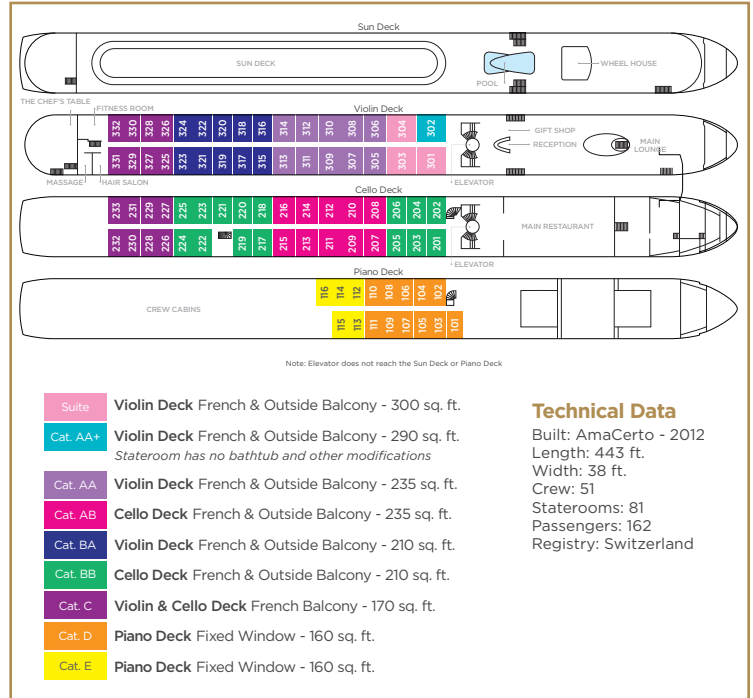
Sun Deck

SUN DECK

POOL

WHEEL HOUSE

THE CHEF'S TABLE

FITNESS ROOM

Violin Deck

332 330 328 326 324 322 320 318 316 314 312 310 308 306 304 302

331 329 327 325 323 321 319 317 315 313 311 309 307 305 303 301

GIFT SHOP

RECEPTION

MAIN LOUNGE

MASSAGE

HAIR SALON

ELEVATOR

Cello Deck

233 231 229 227 225 223 221 220 218 216 214 212 210 208 206 204 202

232 230 228 226 224 222 219 217 215 213 211 209 207 205 203 201

MAIN RESTAURANT

ELEVATOR

Piano Deck

CREW CABINS

116 114 112 110 108 106 104 102

115 113 111 109 107 105 103 101

Note: Elevator does not reach the Sun Deck or Piano Deck

| | |
|---|---|
| Suite | **Violin Deck** French & Outside Balcony - 300 sq. ft. |
| Cat. AA+ | **Violin Deck** French & Outside Balcony - 290 sq. ft. *Stateroom has no bathtub and other modifications* |
| Cat. AA | **Violin Deck** French & Outside Balcony - 235 sq. ft. |
| Cat. AB | **Cello Deck** French & Outside Balcony - 235 sq. ft. |
| Cat. BA | **Violin Deck** French & Outside Balcony - 210 sq. ft. |
| Cat. BB | **Cello Deck** French & Outside Balcony - 210 sq. ft. |
| Cat. C | **Violin & Cello Deck** French Balcony - 170 sq. ft. |
| Cat. D | **Piano Deck** Fixed Window - 160 sq. ft. |
| Cat. E | **Piano Deck** Fixed Window - 160 sq. ft. |

**Technical Data**
Built: AmaCerto - 2012
Length: 443 ft.
Width: 38 ft.
Crew: 51
Staterooms: 81
Passengers: 162
Registry: Switzerland